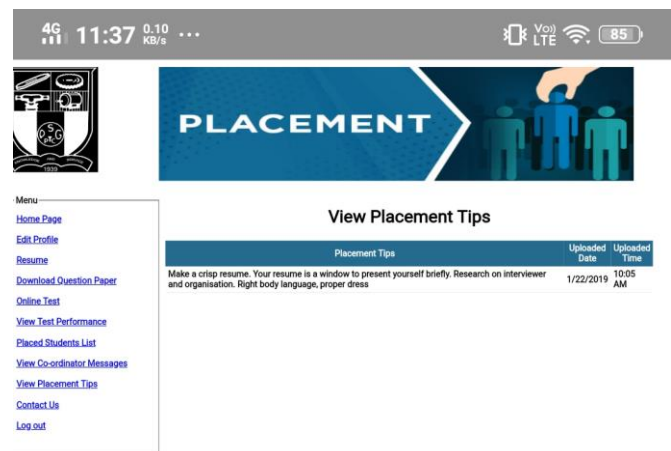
4G 11:37 0.10 KB/s ···

Vo) LTE 85

PSG 1939

PLACEMENT

Menu

Home Page

Edit Profile

Resume

Download Question Paper

Online Test

View Test Performance

Placed Students List

View Co-ordinator Messages

View Placement Tips

Contact Us

Log out

View Placement Tips

| Placement Tips | Uploaded Date | Uploaded Time |
|---|---|---|
| Make a crisp resume. Your resume is a window to present yourself briefly. Research on interviewer and organisation. Right body language, proper dress | 1/22/2019 | 10:05 AM |